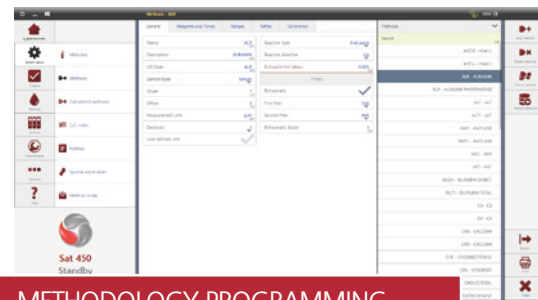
Methods - ALB

General | Reagents and Times | Ranges | Reflex | Calibration

Materials
Methods
Calculated methods
Q.C. rules
Profiles
Special work lines
Method order

Name | ALB
Description | ALBUMIN
LIS Code | ALB
Sample type | Serum
Slope | 1
Offset | 0
Measurement unit | g/dL
Decimals | 1
Use method unit |

Reaction type | End point
Reaction direction |
End point incr abs | 0,003
Bichromatic |
First filter | 600
Second filter | 700
Bichromatic factor | 1

Methods
Search
ALB - ALBUMIN
ALP - ALKALINE PHOSPHATASE
ALT - ALT
AMY - AMYLASE
AST - AST
BILD - BILIRUBIN DIRECT
BILT - BILIRUBIN TOTAL
CA - CA
CK - CK
CHOL - CHOLESTEROL
CRE - CREATININE
GLU - GLUCOSE

Sat 450
Standby

METHODOLOGY PROGRAMMING